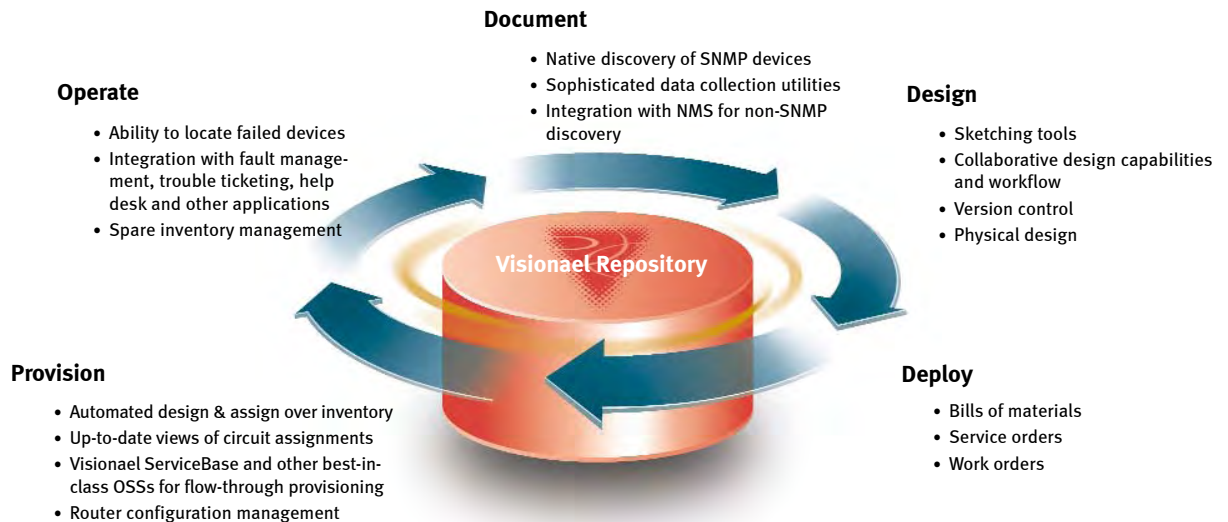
Document

- Native discovery of SNMP devices
- Sophisticated data collection utilities
- Integration with NMS for non-SNMP discovery

Operate

- Ability to locate failed devices
- Integration with fault management, trouble ticketing, help desk and other applications
- Spare inventory management

Design

- Sketching tools
- Collaborative design capabilities and workflow
- Version control
- Physical design

Visionael Repository

Provision

- Automated design & assign over inventory
- Up-to-date views of circuit assignments
- Visionael ServiceBase and other best-in-class OSSs for flow-through provisioning
- Router configuration management

Deploy

- Bills of materials
- Service orders
- Work orders